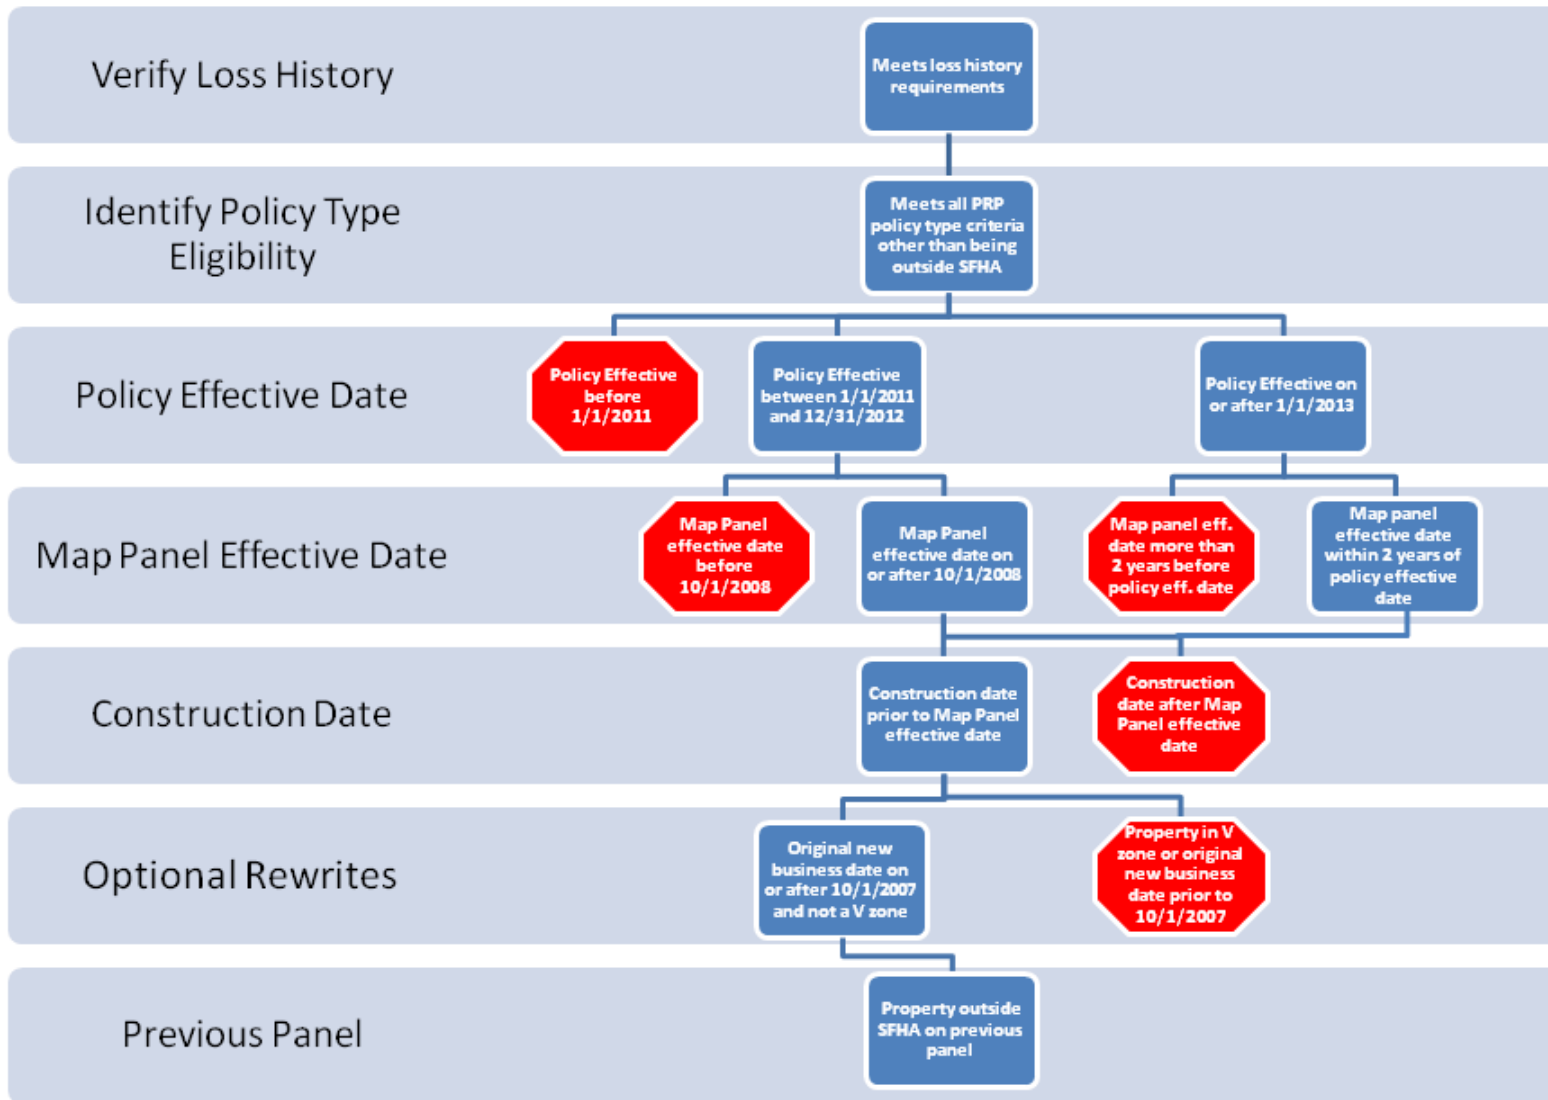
Verify Loss History

Meets loss history requirements

Identify Policy Type Eligibility

Meets all PRP policy type criteria other than being outside SFHA

Policy Effective Date

Policy Effective before 1/1/2011

Policy Effective between 1/1/2011 and 12/31/2012

Policy Effective on or after 1/1/2013

Map Panel Effective Date

Map Panel effective date before 10/1/2008

Map Panel effective date on or after 10/1/2008

Map panel eff. date more than 2 years before policy eff. date

Map panel effective date within 2 years of policy effective date

Construction Date

Construction date prior to Map Panel effective date

Construction date after Map Panel effective date

Optional Rewrites

Original new business date on or after 10/1/2007 and not a V zone

Property in V zone or original new business date prior to 10/1/2007

Previous Panel

Property outside SFHA on previous panel